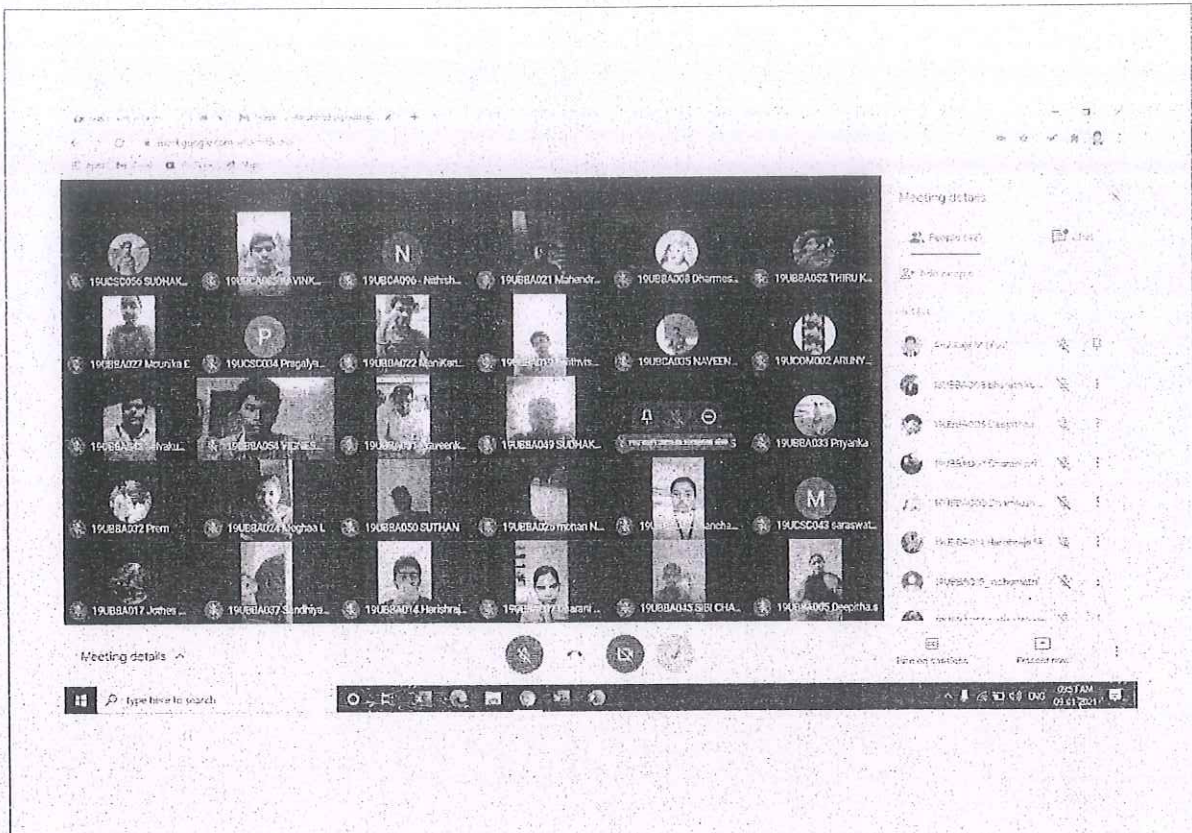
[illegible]

meet.google.com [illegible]

19UCSC056 SUDHAK...
19UBCA0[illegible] NAVINK...
N
19UBCA096 - Nithish...
19UBBA021 Mahendr...
19UBBA008 Dharmes...
19UBBA052 THIRU K...
19UBBA027 Mounika E
P
19UCSC034 Pragalya...
19UBBA022 ManiKan...
19UB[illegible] Prithvis...
19UBCA035 NAVEEN...
19UCOM002 ARUNY...
19UBBA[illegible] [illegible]yaku...
19UBBA054 VIGNES...
19UBBA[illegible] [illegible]areenk...
19UBBA049 SUDHAK...
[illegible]
19UBBA033 Priyanka
19UBBA032 Prem
19UBBA024 Meghaa L
19UBBA050 SUTHAN
19UBBA02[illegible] mohan N...
19UB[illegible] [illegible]ancha...
M
19UCSC043 saraswat...
19UBBA017 Jothes...
19UBBA037 Sandhiya...
19UBBA014 Harishraj...
19UB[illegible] Dharani...
19UBBA045 SIBI CHA...
19UBBA005 Deepitha.s

Meeting details
People
Chat
Add people
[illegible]
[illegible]
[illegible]
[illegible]
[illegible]
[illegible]
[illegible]
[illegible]

Meeting details ^
Turn on captions
Present now

Type here to search
ENG
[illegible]
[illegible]2021